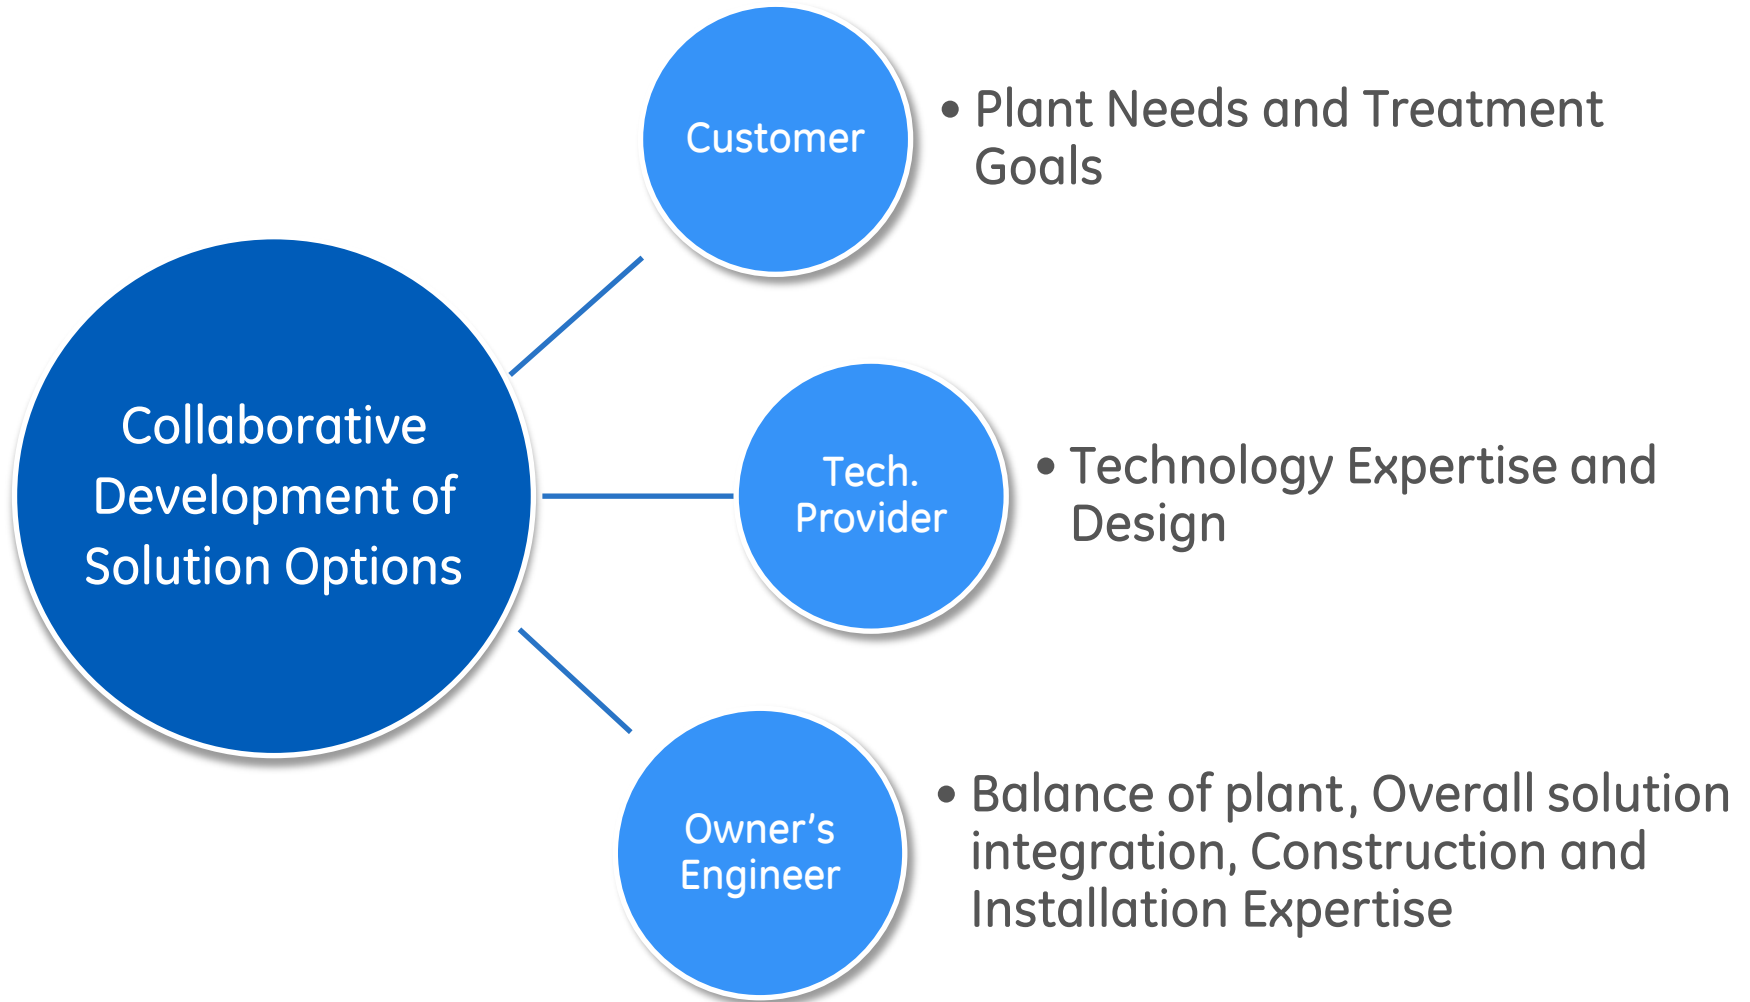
Collaborative Development of Solution Options

Customer

• Plant Needs and Treatment Goals

Tech. Provider

• Technology Expertise and Design

Owner's Engineer

• Balance of plant, Overall solution integration, Construction and Installation Expertise